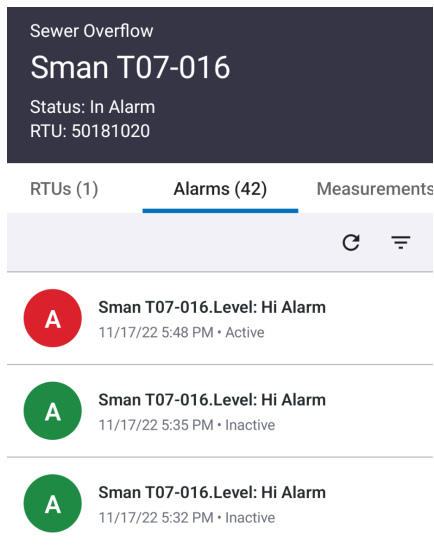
Sewer Overflow

Sman T07-016

Status: In Alarm
RTU: 50181020

RTUs (1)
Alarms (42)
Measurements

A
Sman T07-016.Level: Hi Alarm
11/17/22 5:48 PM • Active

A
Sman T07-016.Level: Hi Alarm
11/17/22 5:35 PM • Inactive

A
Sman T07-016.Level: Hi Alarm
11/17/22 5:32 PM • Inactive